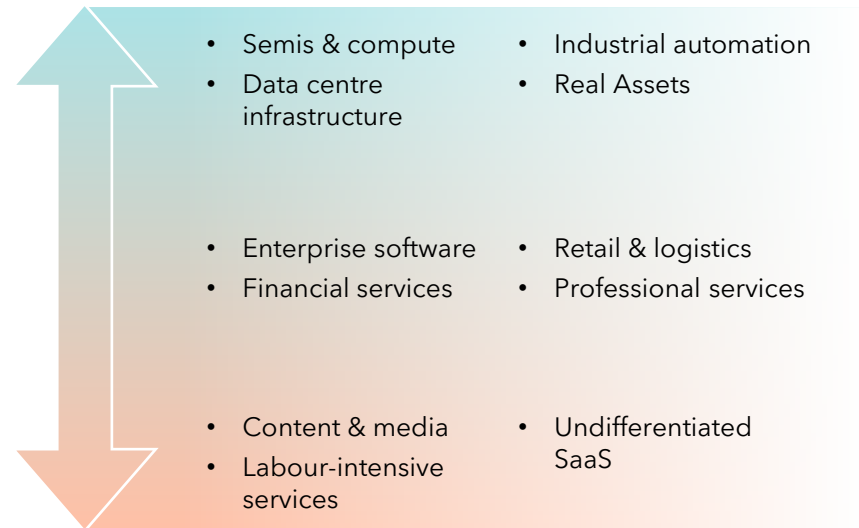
- Semis & compute
- Data centre infrastructure

- Industrial automation
- Real Assets

- Enterprise software
- Financial services

- Retail & logistics
- Professional services

- Content & media
- Labour-intensive services

- Undifferentiated SaaS